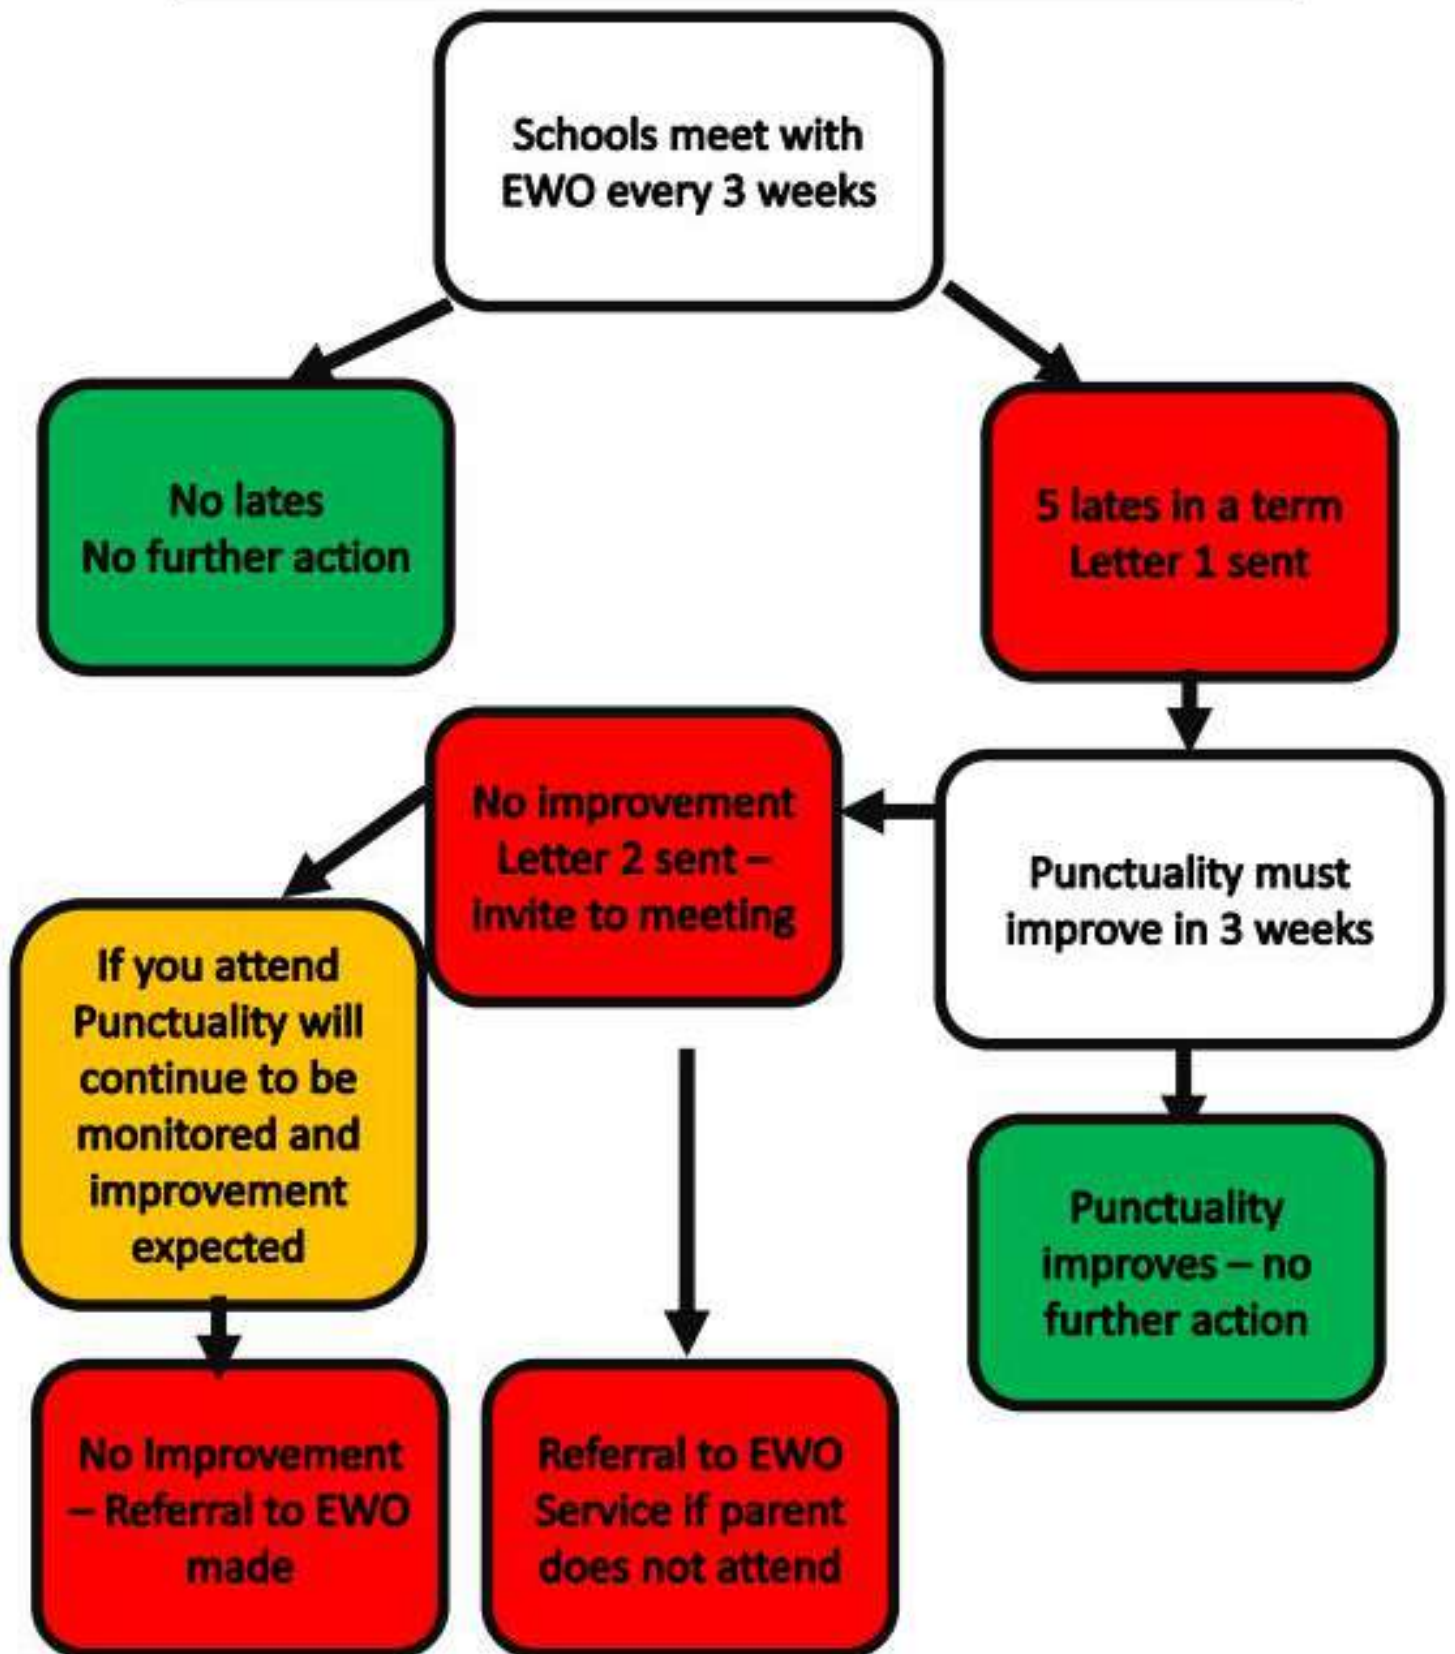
Schools meet with EWO every 3 weeks

No lates
No further action

5 lates in a term
Letter 1 sent

Punctuality must improve in 3 weeks

No improvement
Letter 2 sent – invite to meeting

Punctuality improves – no further action

If you attend Punctuality will continue to be monitored and improvement expected

No Improvement – Referral to EWO made

Referral to EWO Service if parent does not attend